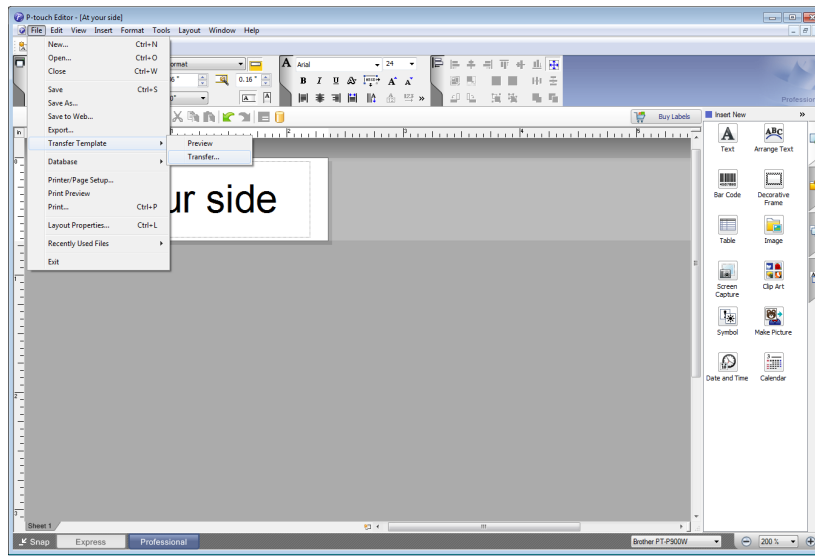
P-touch Editor - [At your side]

File Edit View Insert Format Tools Layout Window Help

New... Ctrl+N
Open... Ctrl+O
Close Ctrl+W
Save Ctrl+S
Save As...
Save to Web...
Export...
Transfer Template
Database
Printer/Page Setup...
Print Preview
Print... Ctrl+P
Layout Properties... Ctrl+L
Recently Used Files
Exit

Preview
Transfer...

Format
Arial
24
0.16 "
B I U A
Buy Labels
Professional

ur side

Insert New
Text
Arrange Text
Bar Code
Decorative Frame
Table
Image
Screen Capture
Clip Art
Symbol
Make Picture
Date and Time
Calendar

Sheet 1

Snap Express Professional
Brother PT-P900W
200 %